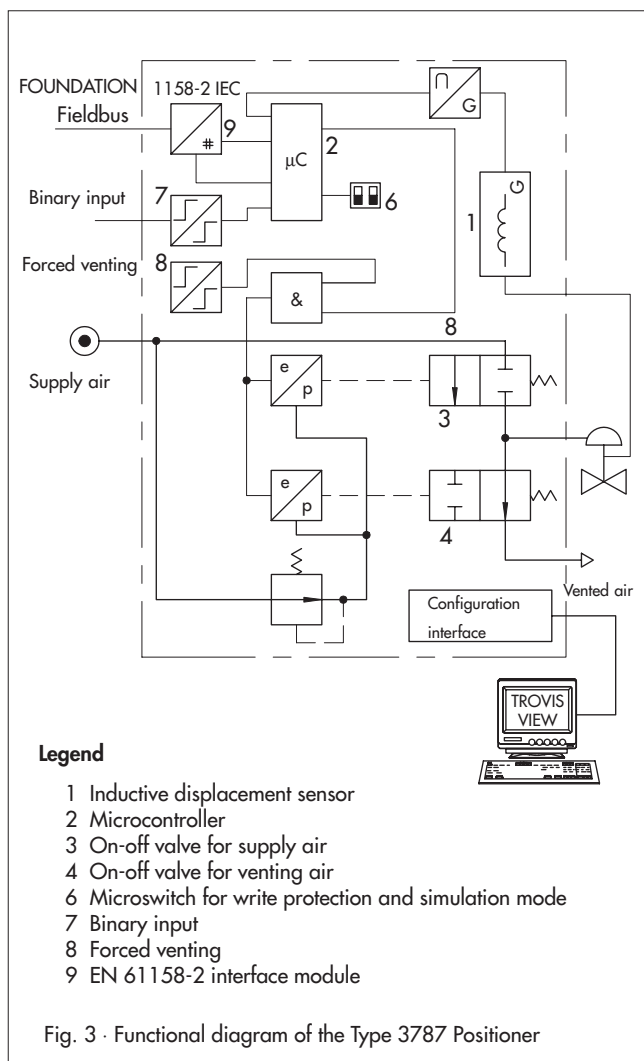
FOUNDATION Fieldbus

1158-2 IEC

9

#

$\mu$C

2

G

G

1

6

Binary input

7

Forced venting

8

&

8

Supply air

e

p

3

e

p

4

Vented air

Configuration interface

TROVIS VIEW

**Legend**

1 Inductive displacement sensor
2 Microcontroller
3 On-off valve for supply air
4 On-off valve for venting air
6 Microswitch for write protection and simulation mode
7 Binary input
8 Forced venting
9 EN 61158-2 interface module

Fig. 3 · Functional diagram of the Type 3787 Positioner